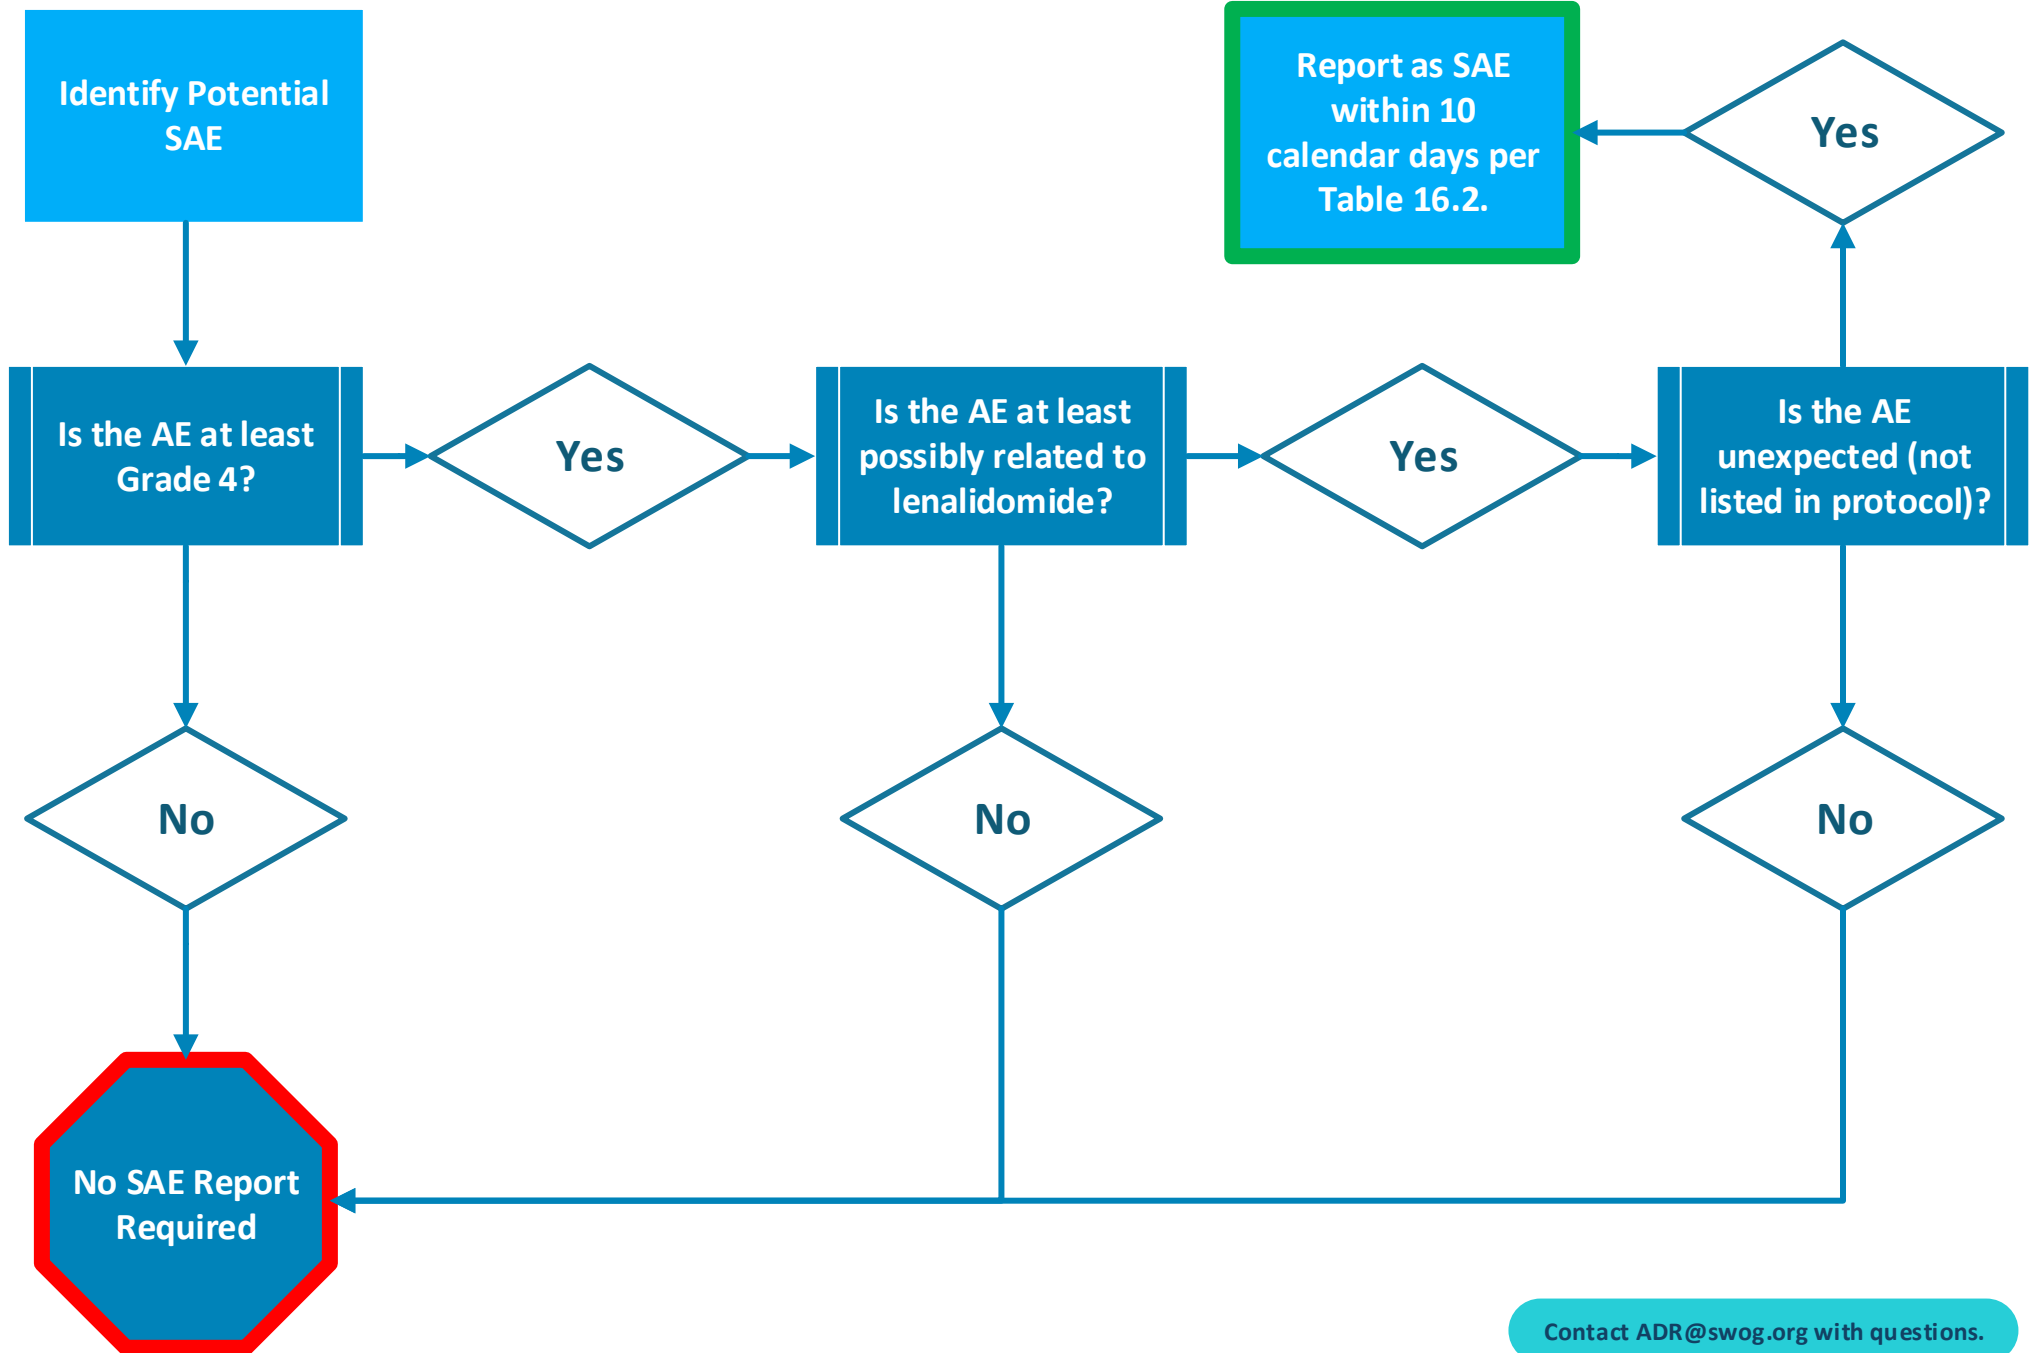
Identify Potential SAE

Report as SAE within 10 calendar days per Table 16.2.

Yes

Is the AE at least Grade 4?

Yes

Is the AE at least possibly related to lenalidomide?

Yes

Is the AE unexpected (not listed in protocol)?

No

No

No

No SAE Report Required

Contact ADR@swog.org with questions.